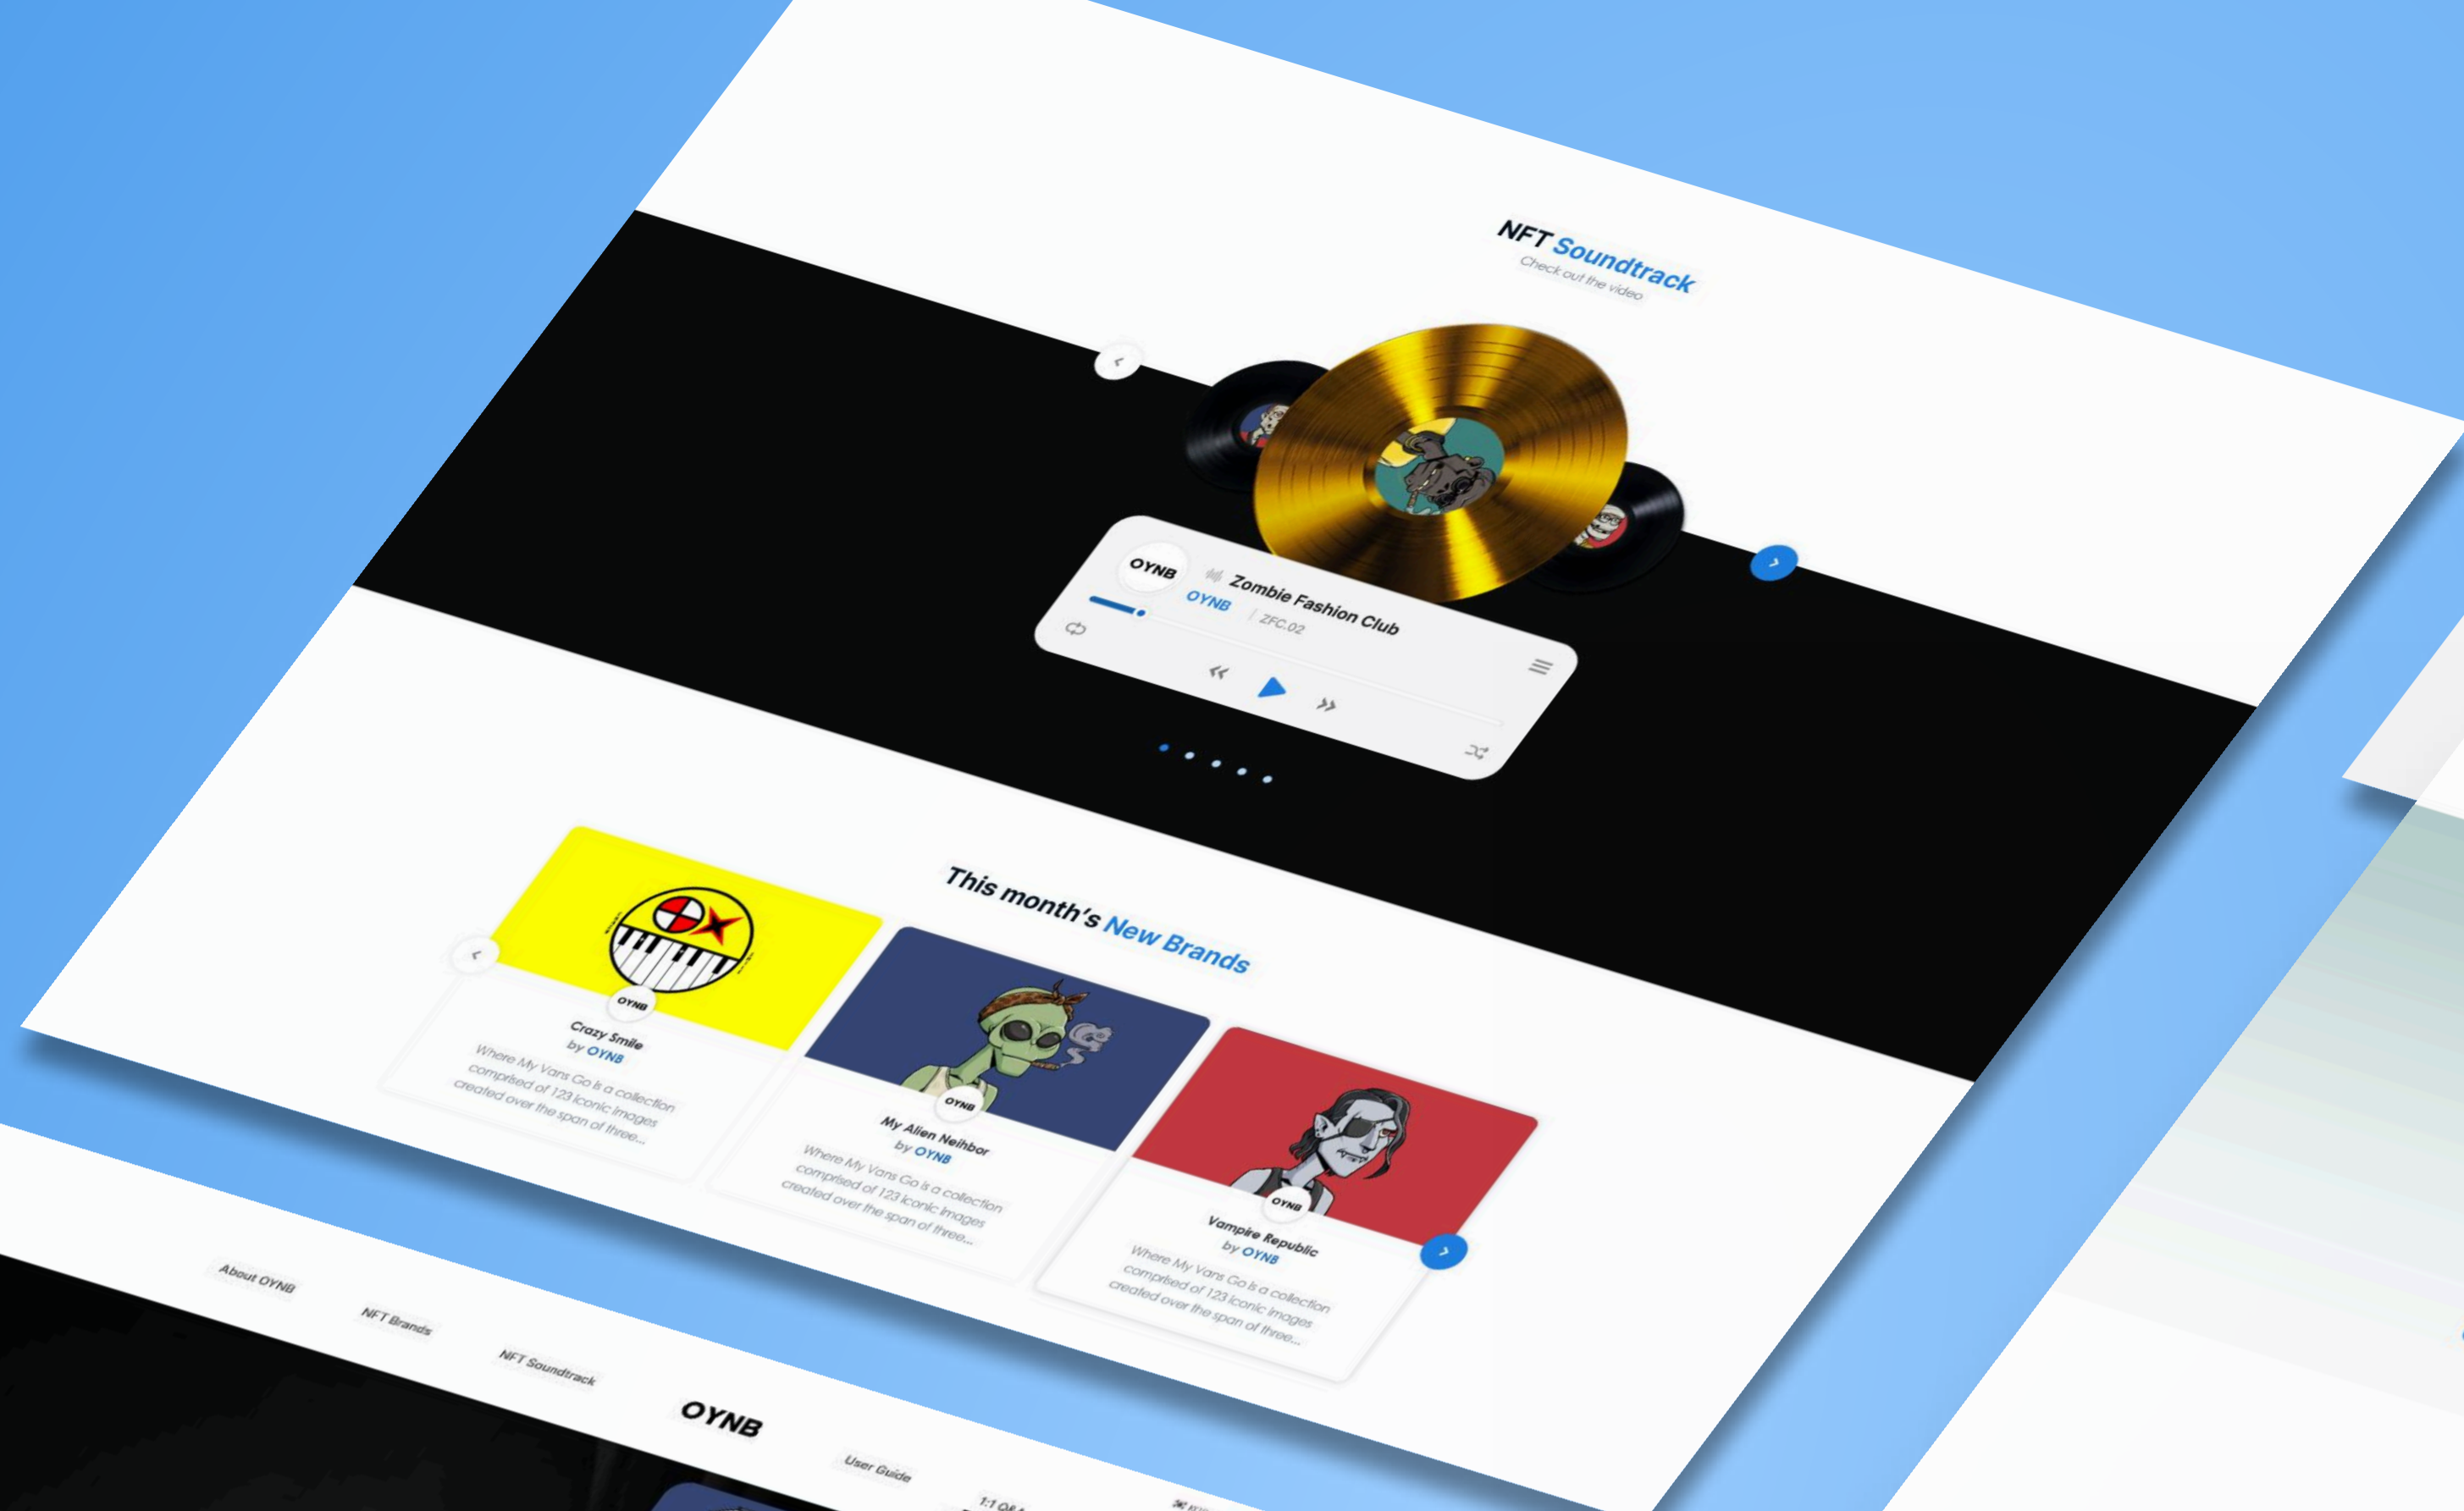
NFT Soundtrack
Check out the video

OYNB
Zombie Fashion Club
OYNB | ZFC.02

This month's New Brands

OYNB
Crazy Smile
by OYNB
Where My Vans Go is a collection comprised of 123 iconic images created over the span of three...

OYNB
My Alien Neihbor
by OYNB
Where My Vans Go is a collection comprised of 123 iconic images created over the span of three...

OYNB
Vampire Republic
by OYNB
Where My Vans Go is a collection comprised of 123 iconic images created over the span of three...

About OYNB
NFT Brands
NFT Soundtrack
OYNB
User Guide
1:1 Q&A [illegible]